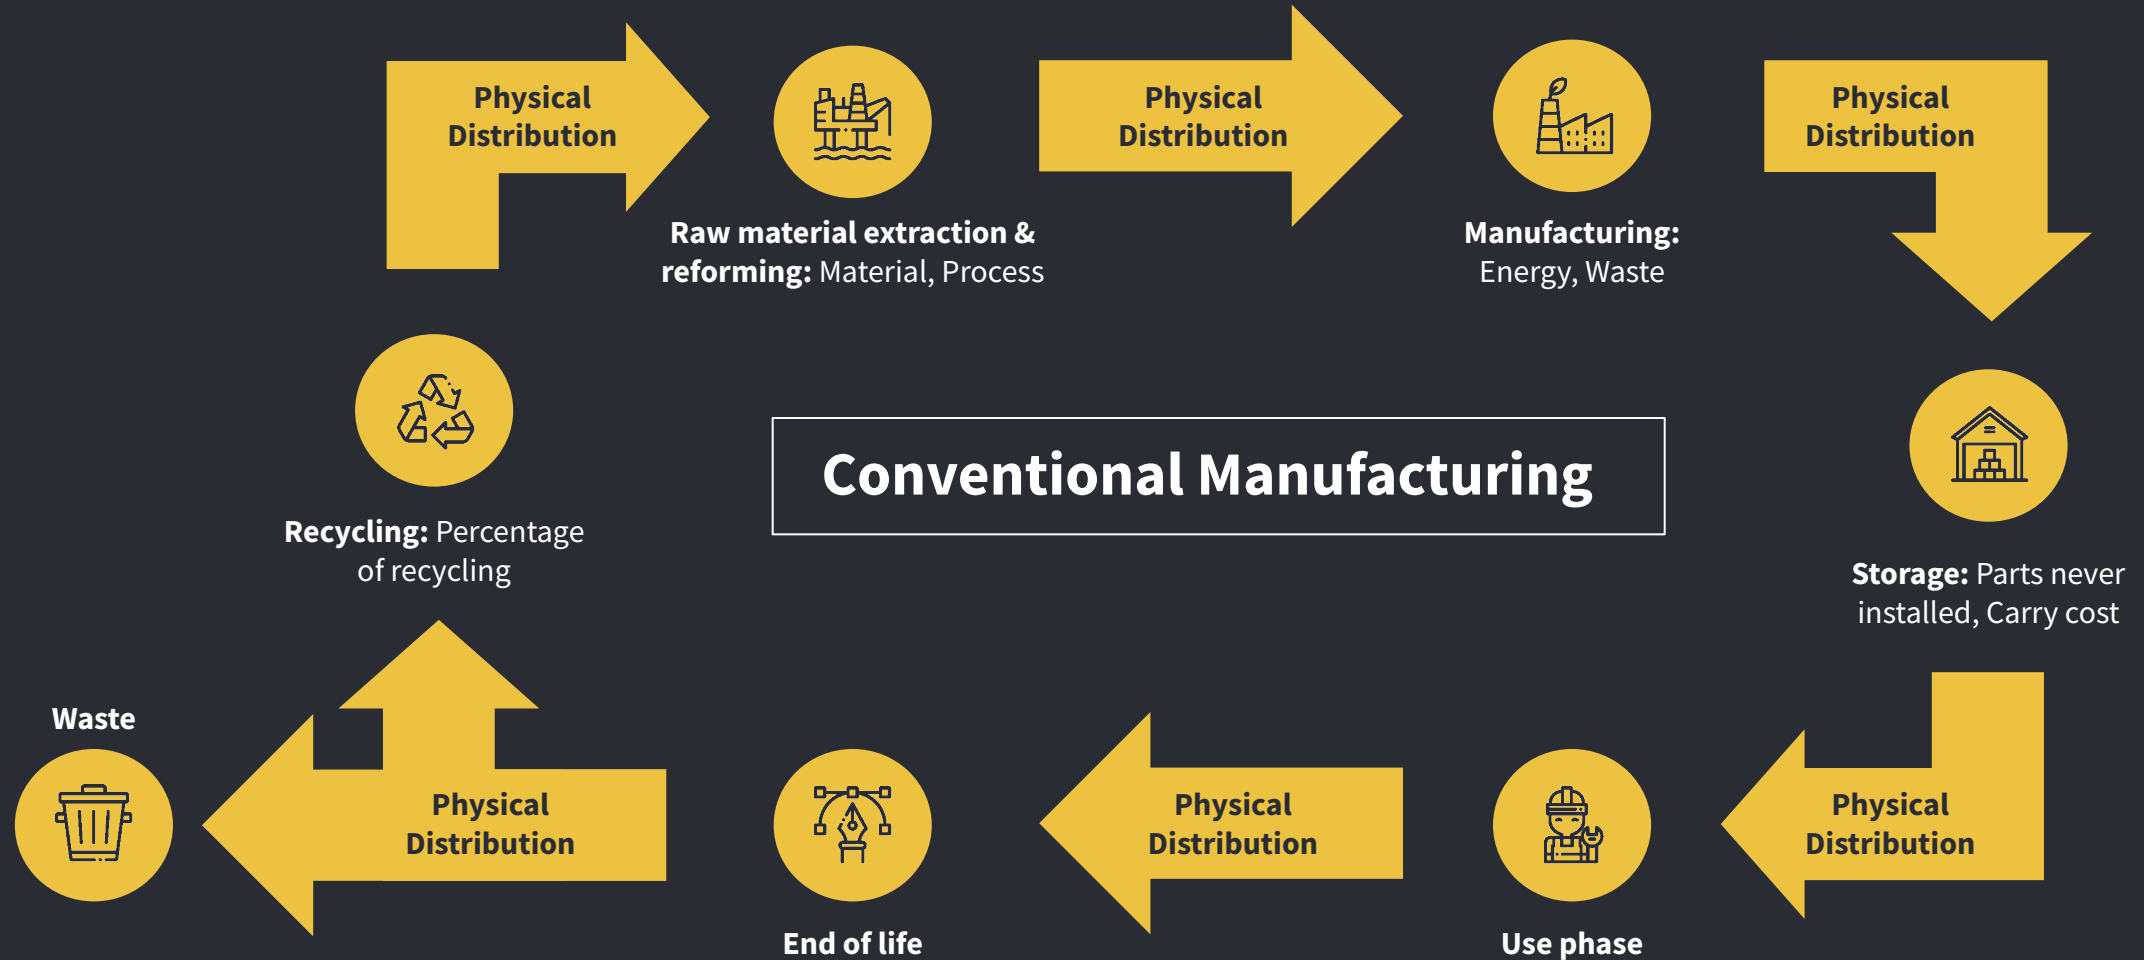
Physical Distribution

Raw material extraction & reforming: Material, Process

Physical Distribution

Manufacturing: Energy, Waste

Physical Distribution

Recycling: Percentage of recycling

Conventional Manufacturing

Storage: Parts never installed, Carry cost

Waste

Physical Distribution

End of life

Physical Distribution

Use phase

Physical Distribution